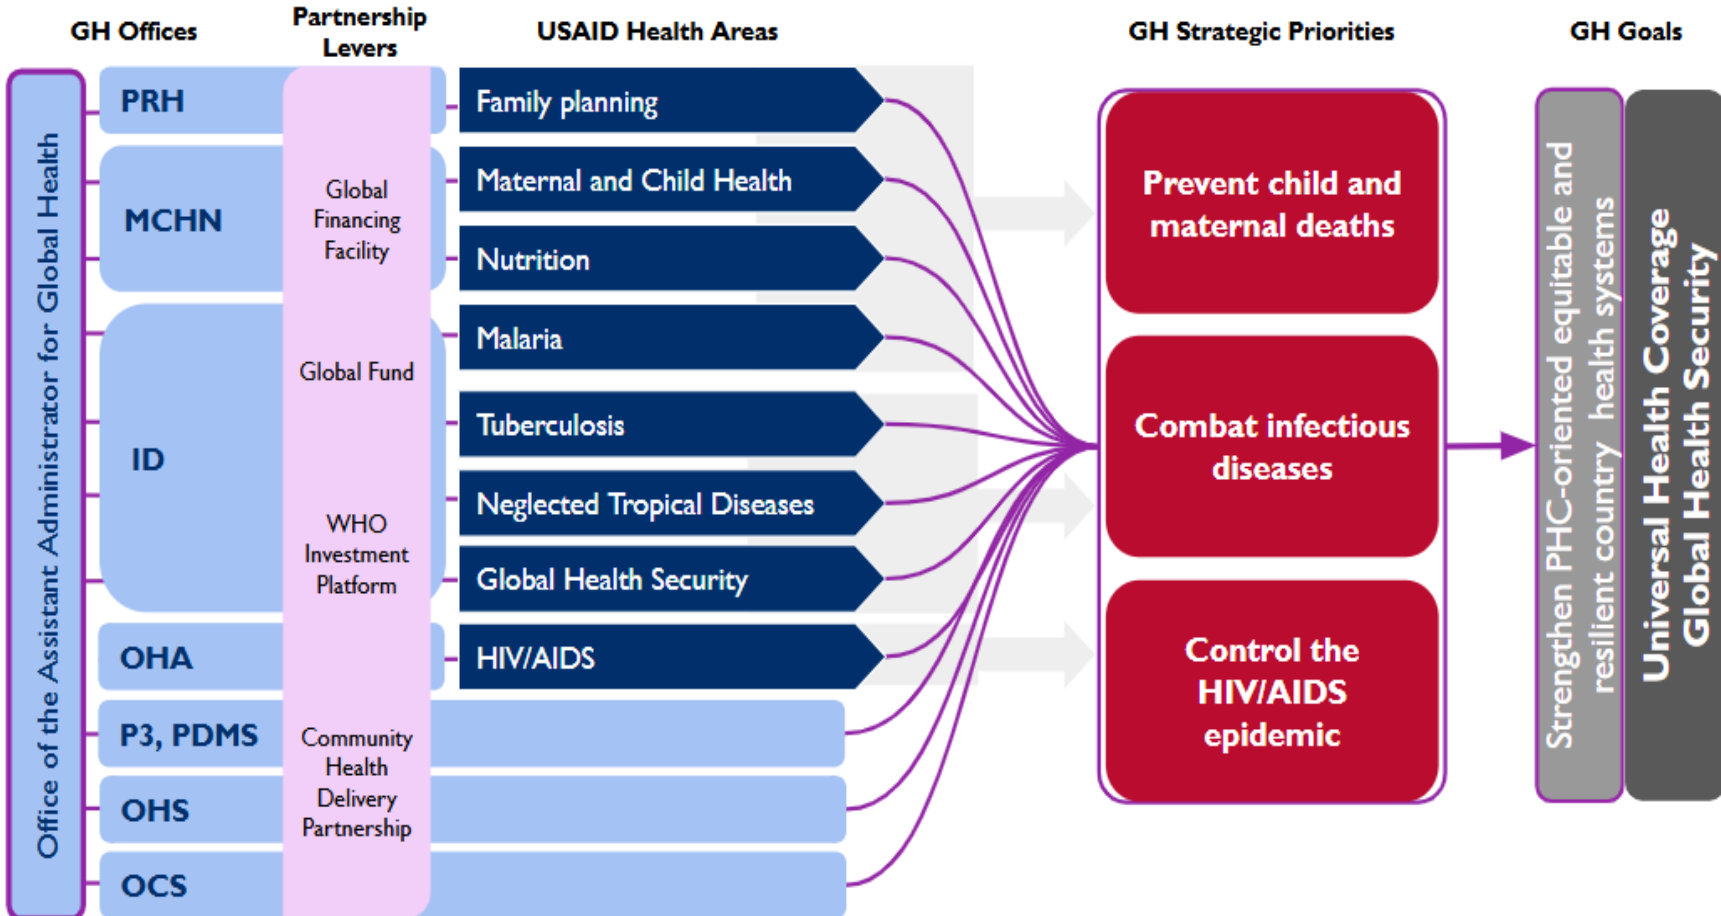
GH Offices

Partnership Levers

USAID Health Areas

GH Strategic Priorities

GH Goals

Office of the Assistant Administrator for Global Health

PRH

MCHN

ID

OHA

P3, PDMS

OHS

OCS

Global Financing Facility

Global Fund

WHO Investment Platform

Community Health Delivery Partnership

Family planning

Maternal and Child Health

Nutrition

Malaria

Tuberculosis

Neglected Tropical Diseases

Global Health Security

HIV/AIDS

Prevent child and maternal deaths

Combat infectious diseases

Control the HIV/AIDS epidemic

Strengthen PHC-oriented equitable and resilient country health systems

Universal Health Coverage
Global Health Security